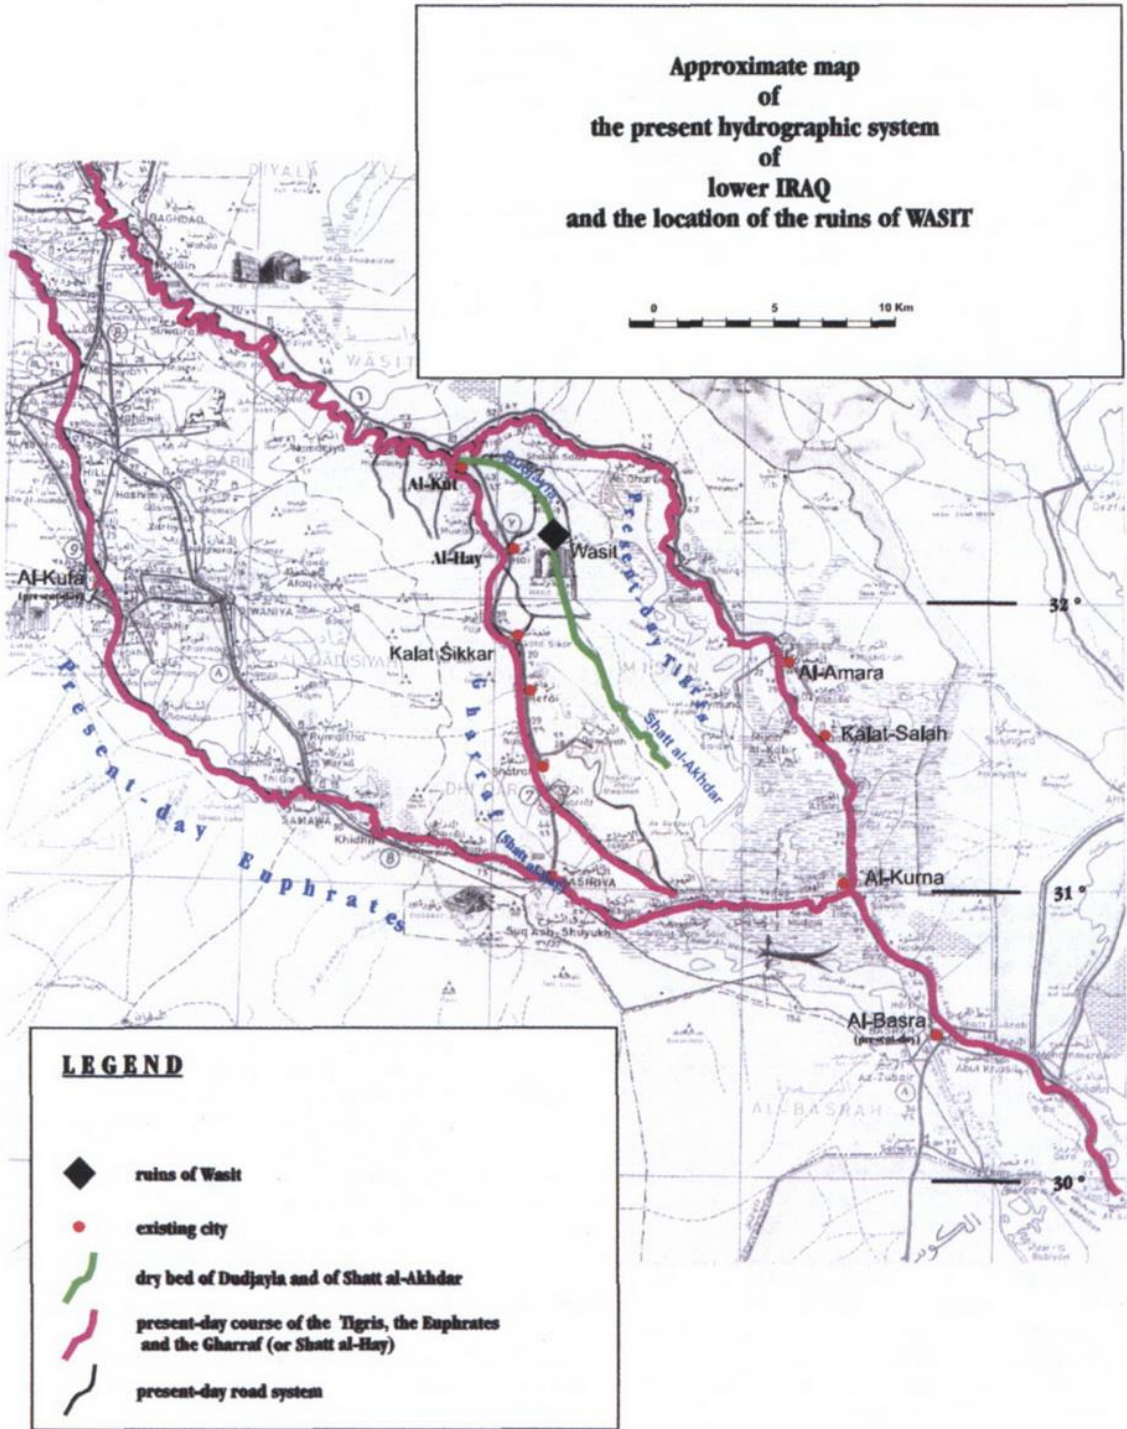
Approximate map
of
the present hydrographic system
of
lower IRAQ
and the location of the ruins of WASIT

0 5 10 Km

DIYALA

BAGHDAD

WASIT

Al-Kut

Dudjayla

Present-day Tigris

Wasit

Al-Hay

Al-Kufa (present-day)

32 °

Kalat Sikkar

Gharraf

Shatt al-Akhdar

Al-Amara

Kalat-Salah

Present-day Euphrates

SAMAWA

(Shatt al-Hay)

NASIRIYA

Al-Kurna

31 °

Suq Ash-Shuyukh

Al-Basra (present-day)

AL-BASRAH

30 °

LEGEND

ruins of Wasit

existing city

dry bed of Dudjayla and of Shatt al-Akhdar

present-day course of the Tigris, the Euphrates and the Gharraf (or Shatt al-Hay)

present-day road system